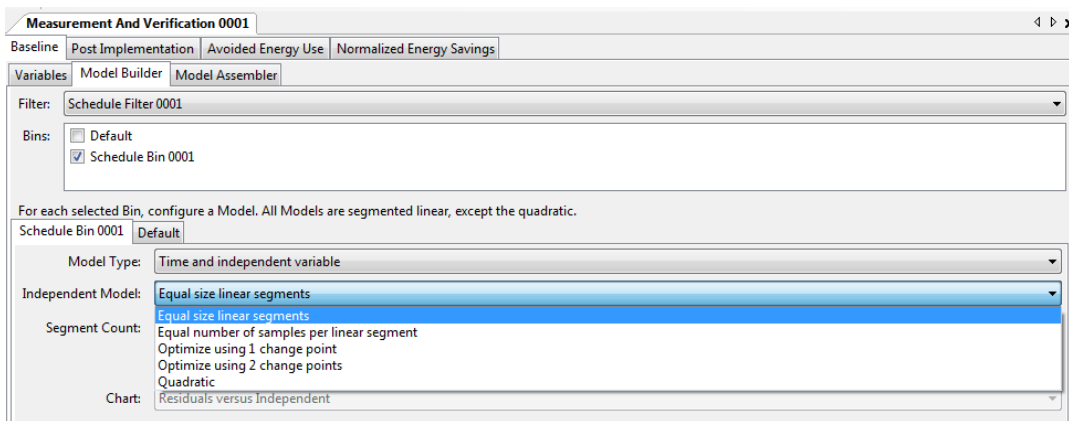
Measurement And Verification 0001

Baseline | Post Implementation | Avoided Energy Use | Normalized Energy Savings

Variables | Model Builder | Model Assembler

Filter: Schedule Filter 0001

Bins: Default
Schedule Bin 0001

For each selected Bin, configure a Model. All Models are segmented linear, except the quadratic.

Schedule Bin 0001 | Default

Model Type: Time and independent variable

Independent Model: Equal size linear segments

Segment Count:

Equal size linear segments
Equal number of samples per linear segment
Optimize using 1 change point
Optimize using 2 change points
Quadratic

Chart: Residuals versus Independent